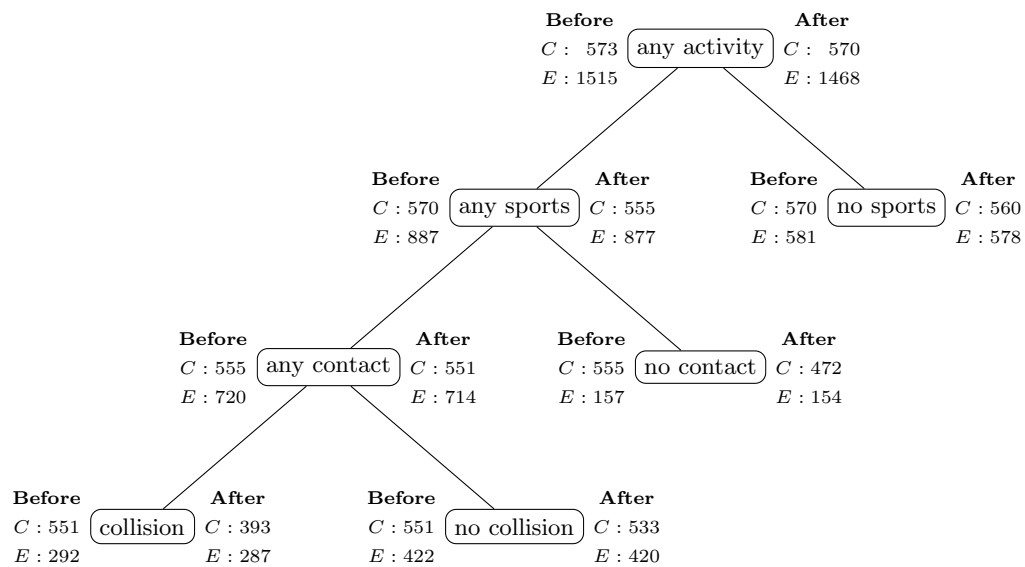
Before
$C: 573$
$E: 1515$
any activity
After
$C: 570$
$E: 1468$

Before
$C: 570$
$E: 887$
any sports
After
$C: 555$
$E: 877$

Before
$C: 570$
$E: 581$
no sports
After
$C: 560$
$E: 578$

Before
$C: 555$
$E: 720$
any contact
After
$C: 551$
$E: 714$

Before
$C: 555$
$E: 157$
no contact
After
$C: 472$
$E: 154$

Before
$C: 551$
$E: 292$
collision
After
$C: 393$
$E: 287$

Before
$C: 551$
$E: 422$
no collision
After
$C: 533$
$E: 420$